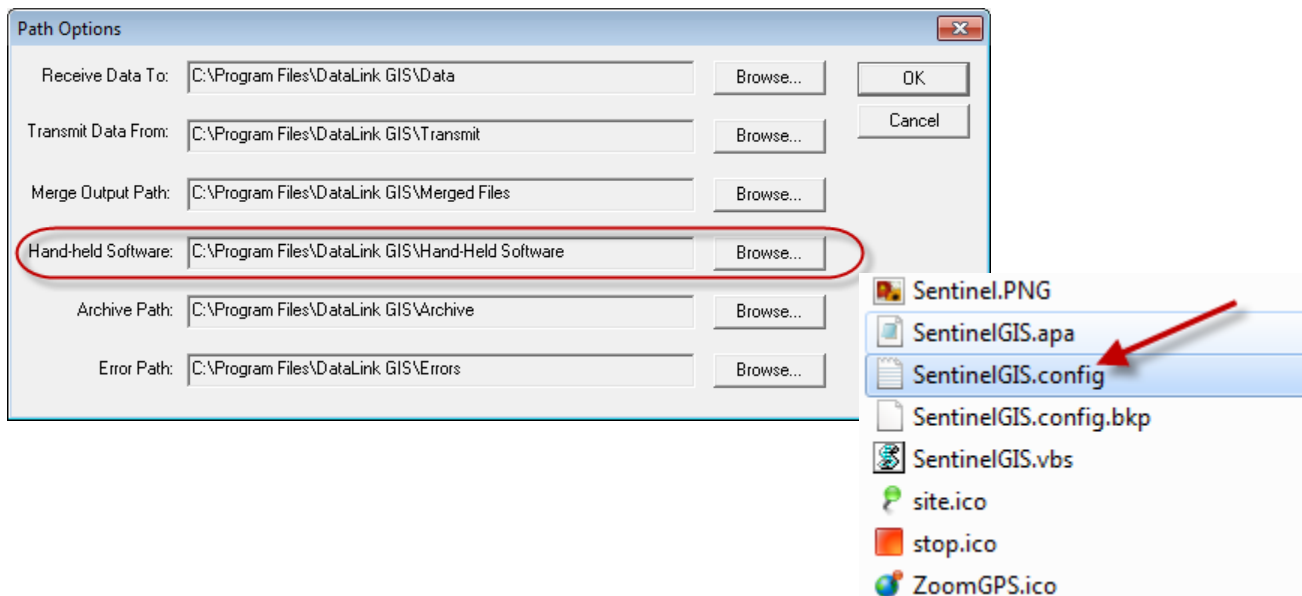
Path Options

Receive Data To: C:\Program Files\DataLink GIS\Data Browse...

Transmit Data From: C:\Program Files\DataLink GIS\Transmit Browse...

Merge Output Path: C:\Program Files\DataLink GIS\Merged Files Browse...

Hand-held Software: C:\Program Files\DataLink GIS\Hand-Held Software Browse...

Archive Path: C:\Program Files\DataLink GIS\Archive Browse...

Error Path: C:\Program Files\DataLink GIS\Errors Browse...

OK

Cancel

Sentinel.PNG
SentinelGIS.apa
SentinelGIS.config
SentinelGIS.config.bkp
SentinelGIS.vbs
site.ico
stop.ico
ZoomGPS.ico